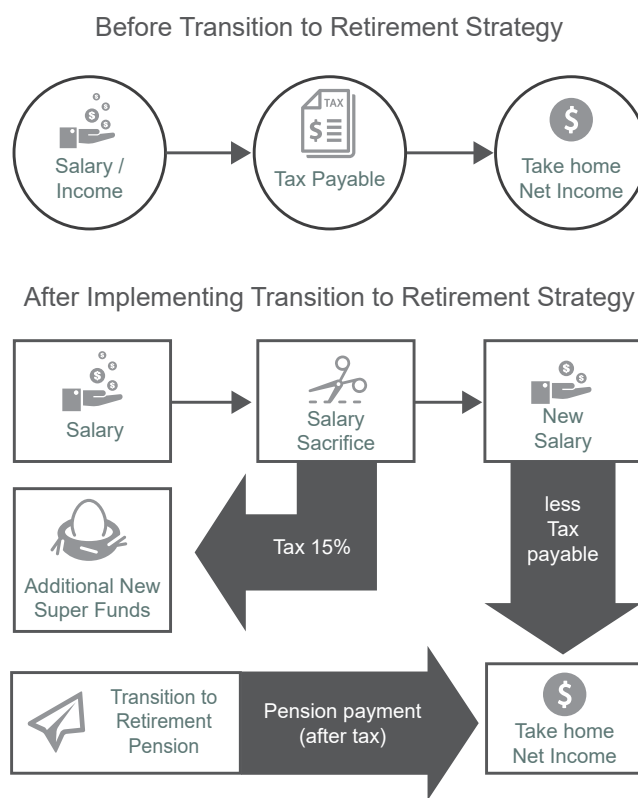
Before Transition to Retirement Strategy

Salary / Income

TAX

Tax Payable

$

Take home Net Income

After Implementing Transition to Retirement Strategy

Salary

Salary Sacrifice

New Salary

Tax 15%

less Tax payable

Additional New Super Funds

Transition to Retirement Pension

Pension payment (after tax)

$

Take home Net Income